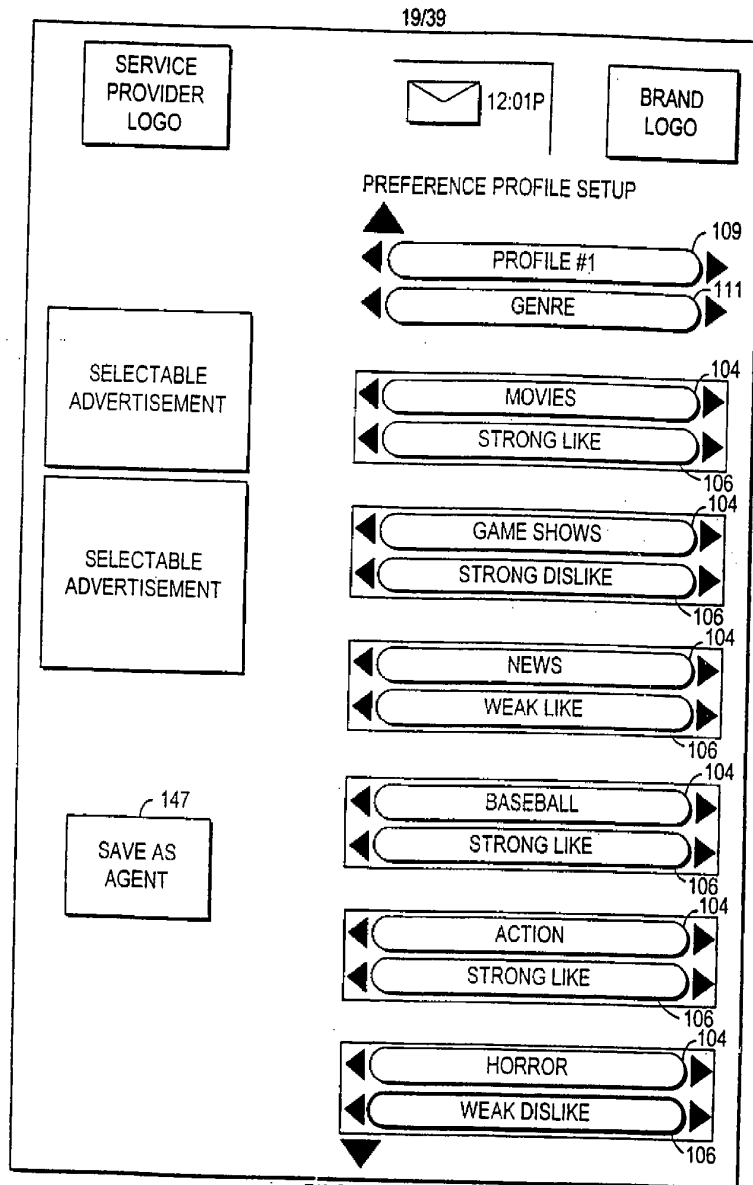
19/39

SERVICE PROVIDER LOGO

12:01P

BRAND LOGO

PREFERENCE PROFILE SETUP

PROFILE #1
109

GENRE
111

SELECTABLE ADVERTISEMENT

MOVIES
104
STRONG LIKE
106

SELECTABLE ADVERTISEMENT

GAME SHOWS
104
STRONG DISLIKE
106

NEWS
104
WEAK LIKE
106

147
SAVE AS AGENT

BASEBALL
104
STRONG LIKE
106

ACTION
104
STRONG LIKE
106

HORROR
104
WEAK DISLIKE
106